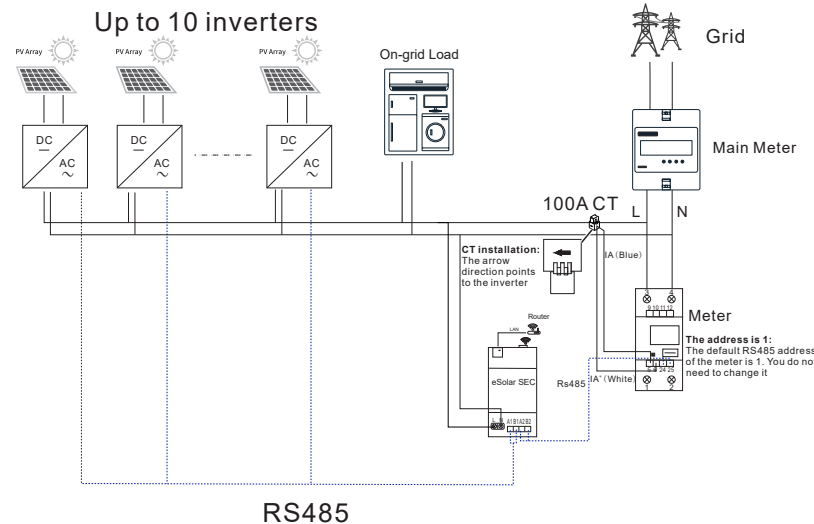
Up to 10 inverters

PV Array

PV Array

PV Array

DC

AC

DC

AC

DC

AC

On-grid Load

Grid

Main Meter

100A CT

L

N

CT installation:
The arrow direction points to the inverter

IA (Blue)

Meter

9 10 11 12

The address is 1:
The default RS485 address of the meter is 1. You do no need to change it

24 25

IA' (White)

Rs485

Router

LAN

eSolar SEC

L N A1 B1 A2 B2

RS485